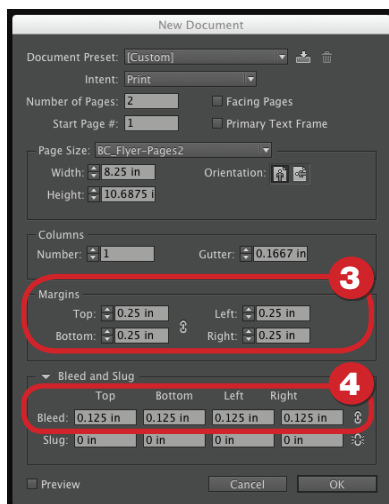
New Document

Document Preset: [Custom]

Intent: Print

Number of Pages: 2

Facing Pages

Start Page #: 1

Primary Text Frame

Page Size: BC_Flyer-Pages2

Width: 8.25 in

Orientation:

Height: 10.6875 i

Columns

Number: 1

Gutter: 0.1667 in

3

Margins

Top: 0.25 in

Left: 0.25 in

Bottom: 0.25 in

Right: 0.25 in

4

Bleed and Slug

| | Top | Bottom | Left | Right |
|---|---|---|---|---|
| Bleed: | 0.125 in | 0.125 in | 0.125 in | 0.125 in |
| Slug: | 0 in | 0 in | 0 in | 0 in |

Preview

Cancel

OK